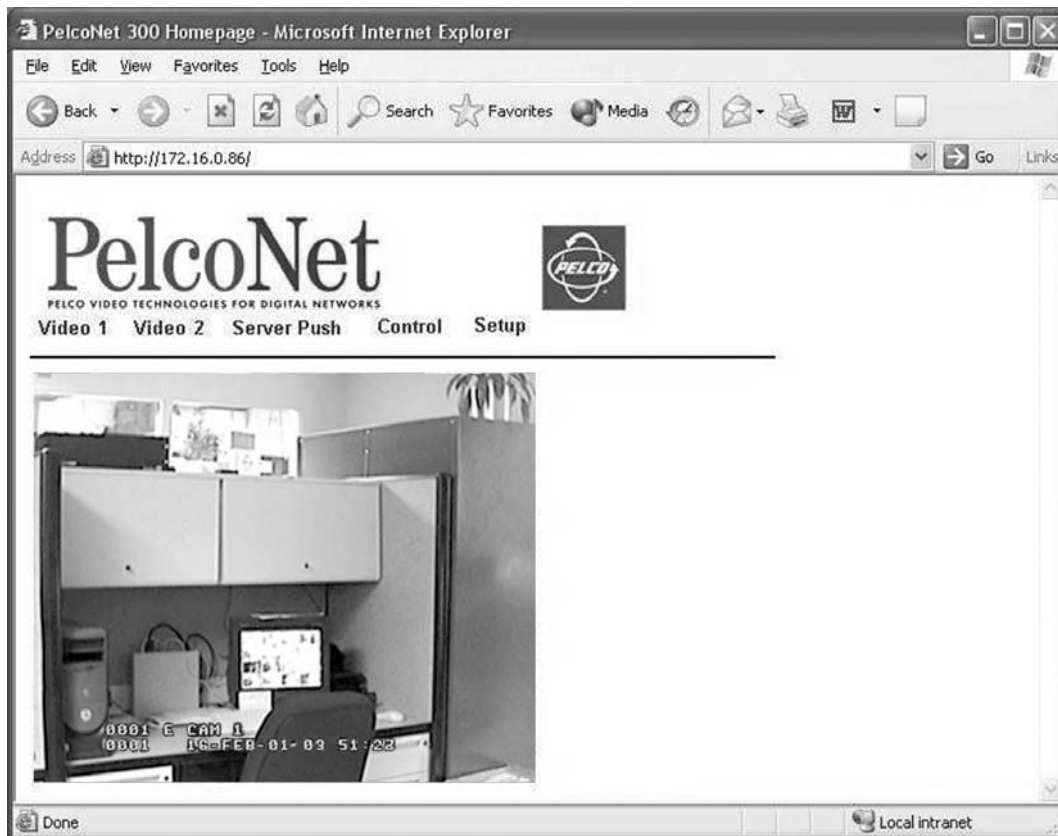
PelcoNet 300 Homepage - Microsoft Internet Explorer

File Edit View Favorites Tools Help

Back Search Favorites Media

Address http://172.16.0.86/ Go Links

PelcoNet
PELCO VIDEO TECHNOLOGIES FOR DIGITAL NETWORKS

PELCO

Video 1 Video 2 Server Push Control Setup

0001 E CAM 1
0001 16-FEB-01-03 51:23

Done

Local intranet